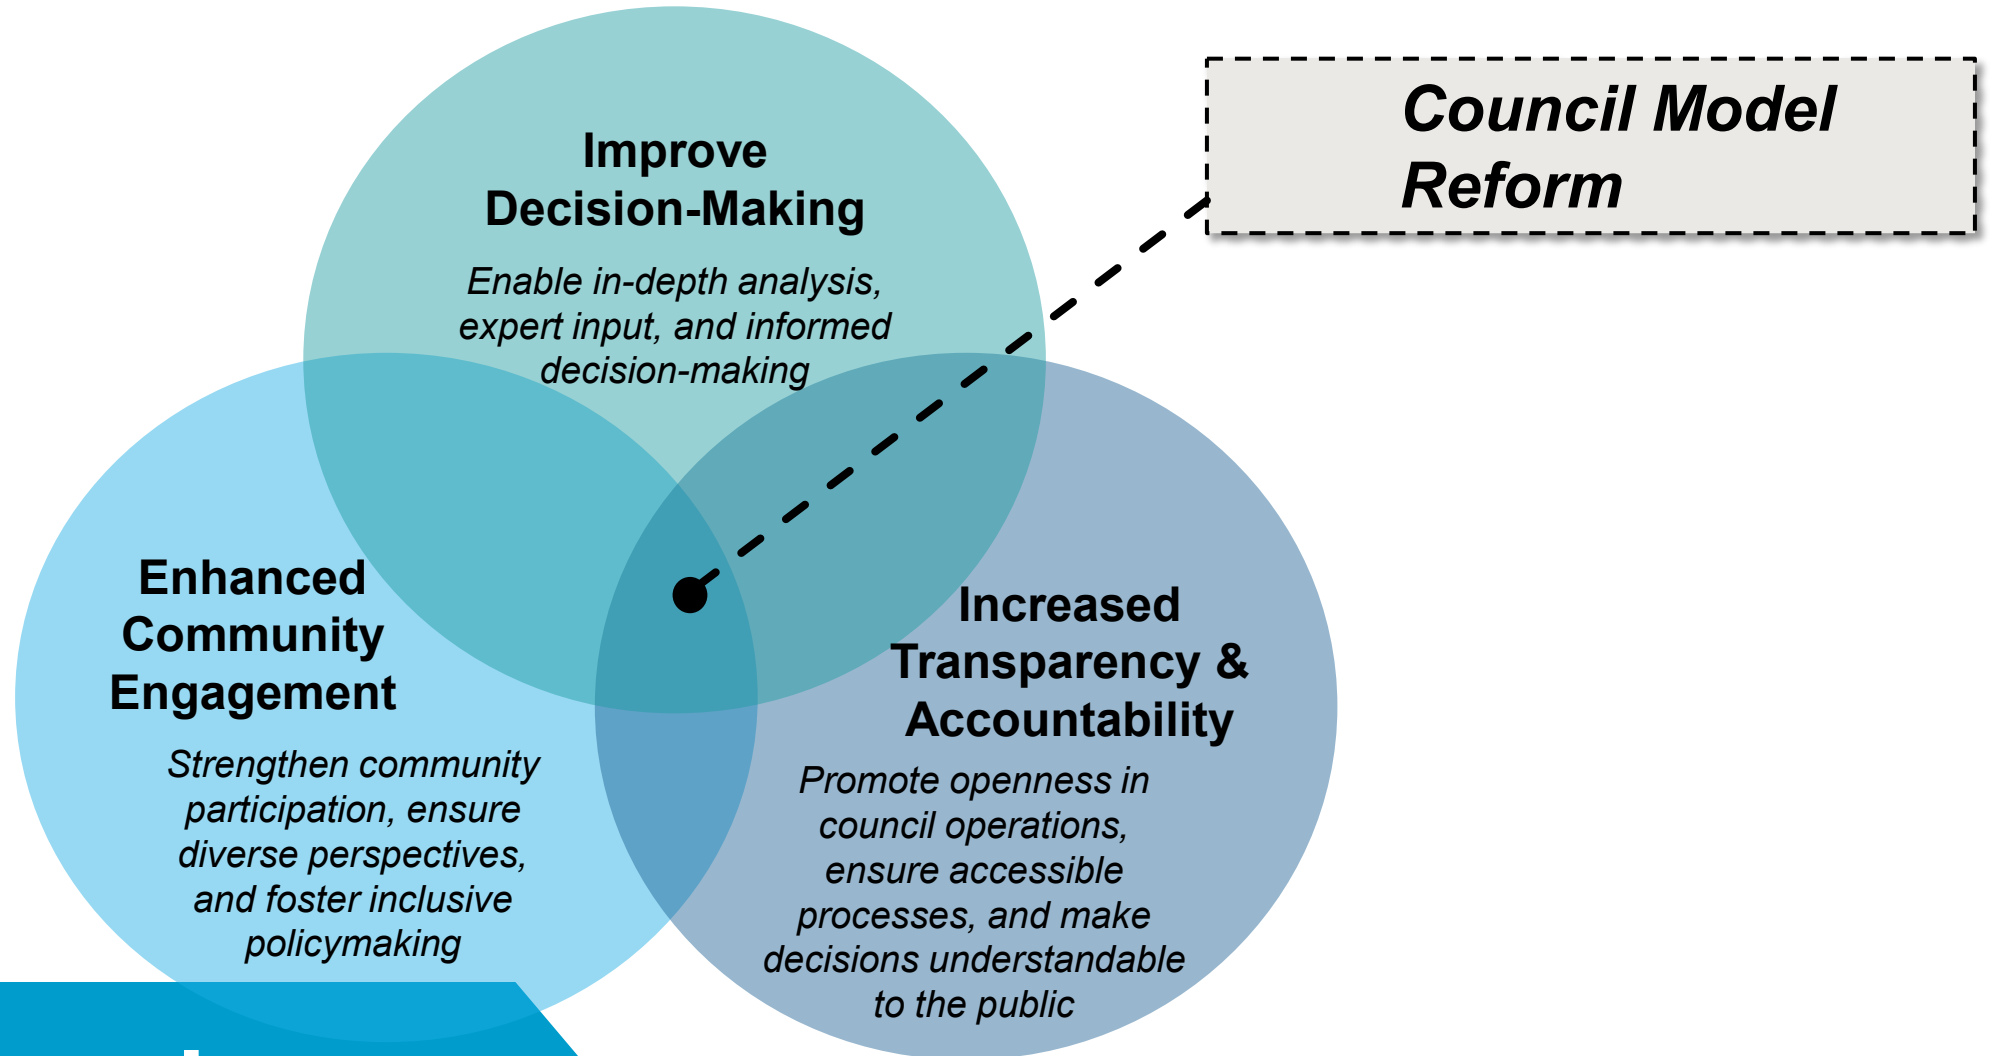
Improve Decision-Making

Enable in-depth analysis, expert input, and informed decision-making

Council Model Reform

Enhanced Community Engagement

Strengthen community participation, ensure diverse perspectives, and foster inclusive policymaking

Increased Transparency & Accountability

Promote openness in council operations, ensure accessible processes, and make decisions understandable to the public